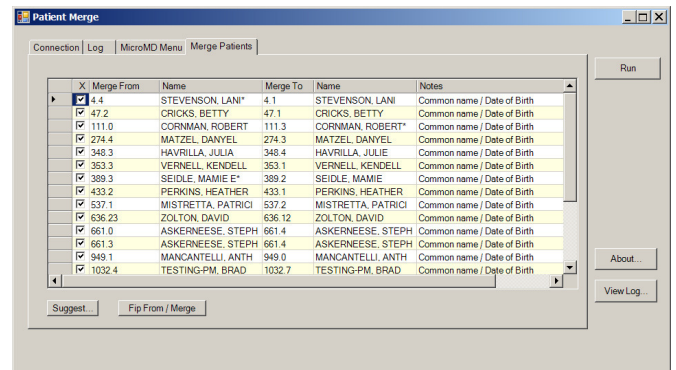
Patient Merge

Connection | Log | MicroMD Menu | Merge Patients

Run

| X | Merge From | Name | Merge To | Name | Notes |
|---|---|---|---|---|---|
| ☑ | 4.4 | STEVENSON, LANI* | 4.1 | STEVENSON, LANI | Common name / Date of Birth |
| ☑ | 47.2 | CRICKS, BETTY | 47.1 | CRICKS, BETTY | Common name / Date of Birth |
| ☑ | 111.0 | CORNMAN, ROBERT | 111.3 | CORNMAN, ROBERT* | Common name / Date of Birth |
| ☑ | 274.4 | MATZEL, DANYEL | 274.3 | MATZEL, DANYEL | Common name / Date of Birth |
| ☑ | 348.3 | HAVRILLA, JULIA | 348.4 | HAVRILLA, JULIE | Common name / Date of Birth |
| ☑ | 353.3 | VERNELL, KENDELL | 353.1 | VERNELL, KENDELL | Common name / Date of Birth |
| ☑ | 389.3 | SEIDLE, MAMIE E* | 389.2 | SEIDLE, MAMIE | Common name / Date of Birth |
| ☑ | 433.2 | PERKINS, HEATHER | 433.1 | PERKINS, HEATHER | Common name / Date of Birth |
| ☑ | 537.1 | MISTRETTA, PATRICI | 537.2 | MISTRETTA, PATRICI | Common name / Date of Birth |
| ☑ | 636.23 | ZOLTON, DAVID | 636.12 | ZOLTON, DAVID | Common name / Date of Birth |
| ☑ | 661.0 | ASKERNEESE, STEPH | 661.4 | ASKERNEESE, STEPH | Common name / Date of Birth |
| ☑ | 661.3 | ASKERNEESE, STEPH | 661.4 | ASKERNEESE, STEPH | Common name / Date of Birth |
| ☑ | 949.1 | MANCANTELLI, ANTH | 949.0 | MANCANTELLI, ANTH | Common name / Date of Birth |
| ☑ | 1032.4 | TESTING-PM, BRAD | 1032.7 | TESTING-PM, BRAD | Common name / Date of Birth |

Suggest... | Fip From / Merge

About...

View Log...